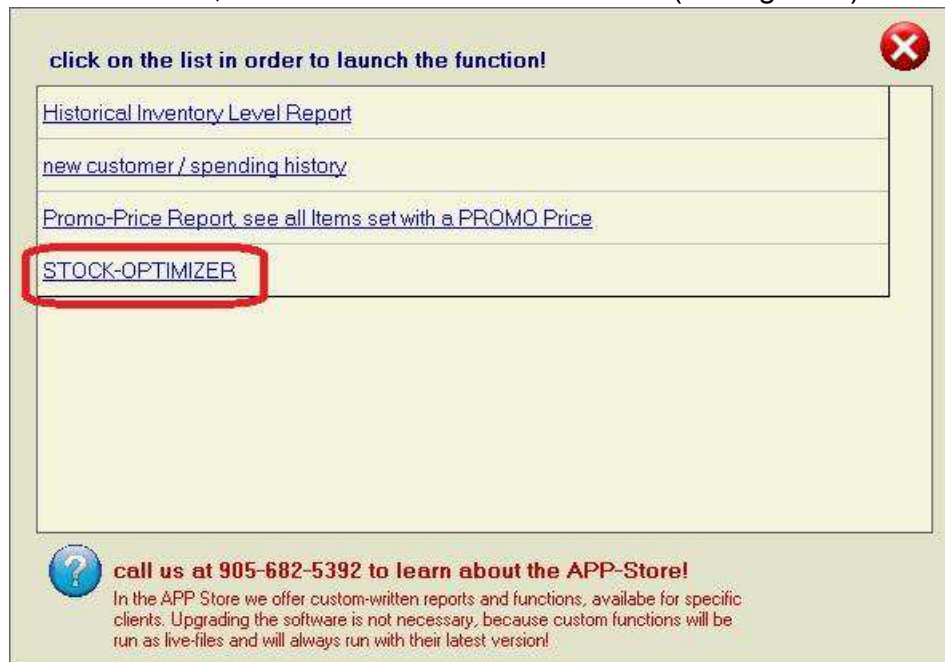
click on the list in order to launch the function!

Historical Inventory Level Report

new customer / spending history

Promo-Price Report, see all Items set with a PROMO Price

STOCK-OPTIMIZER

call us at 905-682-5392 to learn about the APP-Store!

In the APP Store we offer custom-written reports and functions, availabe for specific clients. Upgrading the software is not necessary, because custom functions will be run as live-files and will always run with their latest version!